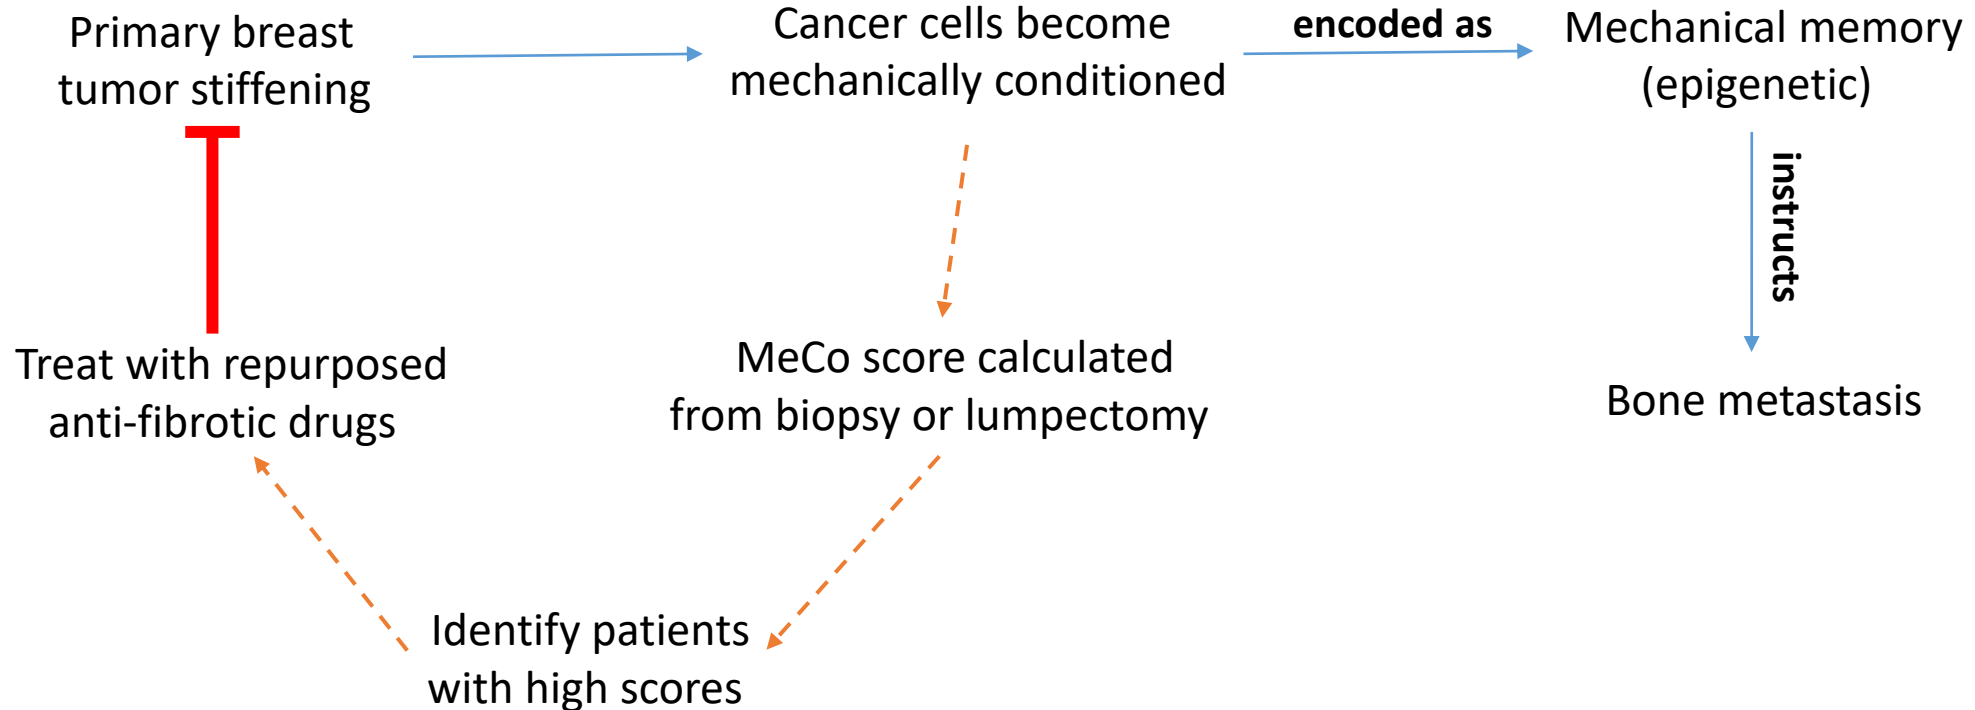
Primary breast tumor stiffening

Cancer cells become mechanically conditioned

encoded as

Mechanical memory (epigenetic)

instructs

Bone metastasis

Treat with repurposed anti-fibrotic drugs

MeCo score calculated from biopsy or lumpectomy

Identify patients with high scores